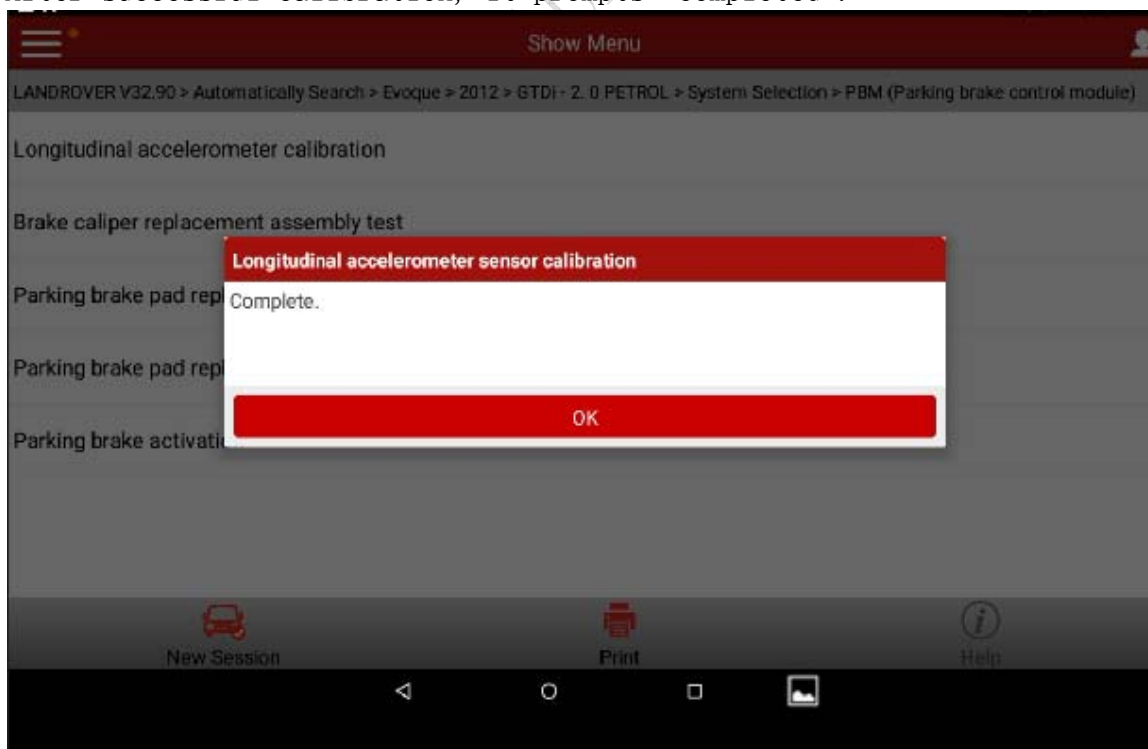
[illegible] successful calibration, "Tooltip" "Complete".

Show Menu

LANDROVER V32.90 > Automatically Search > Evoque > 2012 > GTDi - 2. 0 PETROL > System Selection > PBM (Parking brake control module)

Longitudinal accelerometer calibration

Brake caliper replacement assembly test

Parking brake pad repl

Parking brake pad repl

Parking brake activati

Longitudinal accelerometer sensor calibration

Complete.

OK

New Session

Print

Help